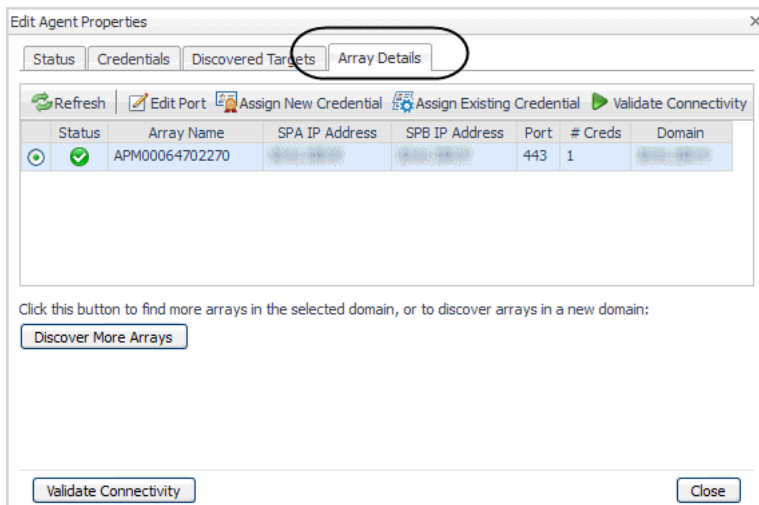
Edit Agent Properties

Status | Credentials | Discovered Targets | Array Details

Refresh | Edit Port | Assign New Credential | Assign Existing Credential | Validate Connectivity

| | Status | Array Name | SPA IP Address | SPB IP Address | Port | # Creds | Domain |
|---|---|---|---|---|---|---|---|
| | | APM00064702270 | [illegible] | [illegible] | 443 | 1 | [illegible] |

Click this button to find more arrays in the selected domain, or to discover arrays in a new domain:

Discover More Arrays

Validate Connectivity

Close